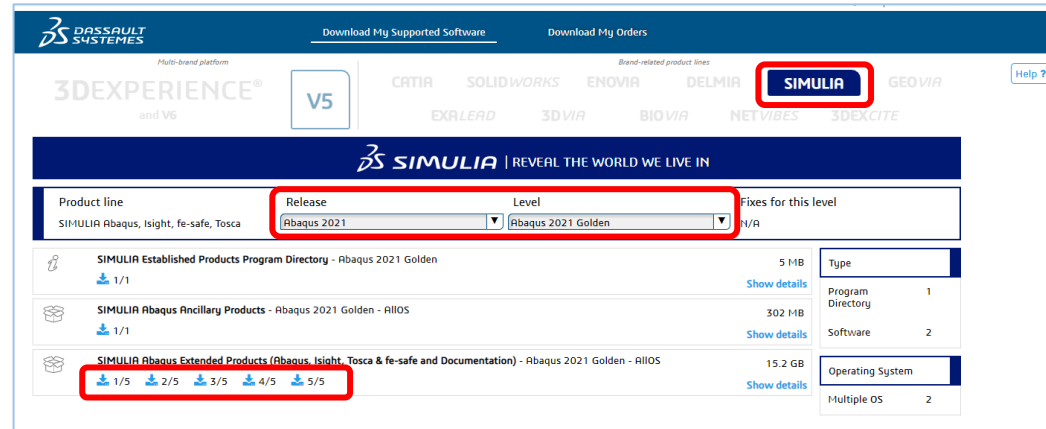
DASSAULT SYSTEMES

Download My Supported Software

Download My Orders

Multi-brand platform

3DEXPERIENCE®

and V6

V5

Brand-related product lines

CATIA SOLIDWORKS ENOVIA DELMIA SIMULIA GEOVIA

EXALEAD 3DVIA BIOVIA NETVIBES 3DEXCITE

Help ?

SIMULIA | REVEAL THE WORLD WE LIVE IN

Product line

SIMULIA Abaqus, Isight, fe-safe, Tosca

Release

Abaqus 2021

Level

Abaqus 2021 Golden

Fixes for this level

N/A

SIMULIA Established Products Program Directory - Abaqus 2021 Golden

1/1

5 MB

Show details

SIMULIA Abaqus Ancillary Products - Abaqus 2021 Golden - AllOS

1/1

302 MB

Show details

SIMULIA Abaqus Extended Products (Abaqus, Isight, Tosca & fe-safe and Documentation) - Abaqus 2021 Golden - AllOS

1/5 2/5 3/5 4/5 5/5

15.2 GB

Show details

Type

Program Directory 1

Software 2

Operating System

Multiple OS 2